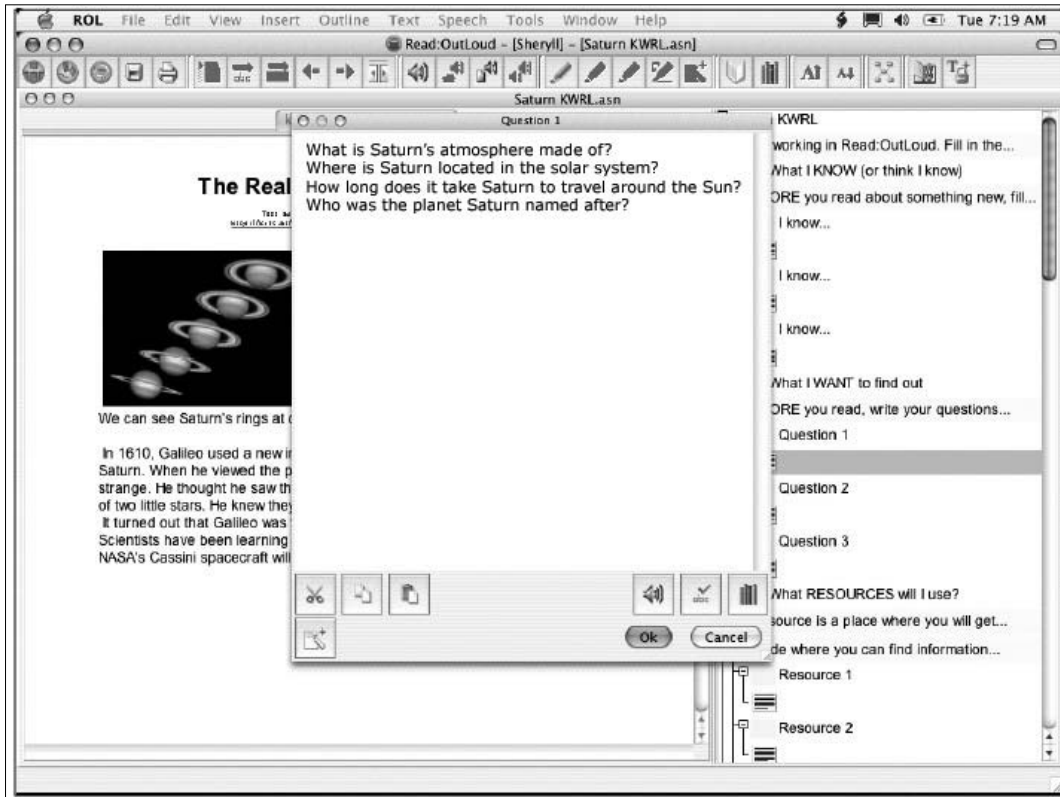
ROL File Edit View Insert Outline Text Speech Tools Window Help
Tue 7:19 AM
Read:OutLoud - [Sheryll] - [Saturn KWRL.asn]
Saturn KWRL.asn

Question 1
What is Saturn's atmosphere made of?
Where is Saturn located in the solar system?
How long does it take Saturn to travel around the Sun?
Who was the planet Saturn named after?

Ok
Cancel

The Real

We can see Saturn's rings at

In 1610, Galileo used a new i
Saturn. When he viewed the p
strange. He thought he saw th
of two little stars. He knew they
It turned out that Galileo was
Scientists have been learning
NASA's Cassini spacecraft will

KWRL
working in Read:OutLoud. Fill in the...
What I KNOW (or think I know)
ORE you read about something new, fill...
I know...
I know...
I know...
What I WANT to find out
ORE you read, write your questions...
Question 1
Question 2
Question 3
What RESOURCES will I use?
source is a place where you will get...
de where you can find information...
Resource 1
Resource 2